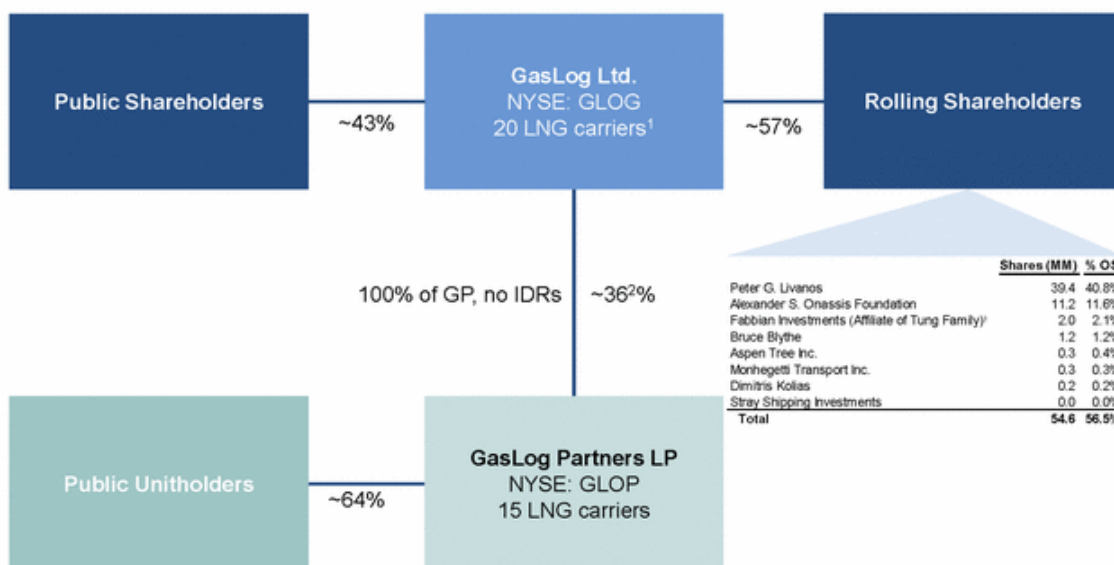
Public Shareholders

~43%

GasLog Ltd.
NYSE: GLOG
20 LNG carriers$^1$

~57%

Rolling Shareholders

100% of GP, no IDRs

~36$^2$%

| | Shares (MM) | % OS |
|---|---|---|
| Peter G. Livanos | 39.4 | 40.8% |
| Alexander S. Onassis Foundation | 11.2 | 11.6% |
| Fabbian Investments (Affiliate of Tung Family)$^3$ | 2.0 | 2.1% |
| Bruce Blythe | 1.2 | 1.2% |
| Aspen Tree Inc. | 0.3 | 0.4% |
| Monhegetti Transport Inc. | 0.3 | 0.3% |
| Dimitris Kolias | 0.2 | 0.2% |
| Stray Shipping Investments | 0.0 | 0.0% |
| Total | 54.6 | 56.5% |

Public Unitholders

~64%

GasLog Partners LP
NYSE: GLOP
15 LNG carriers